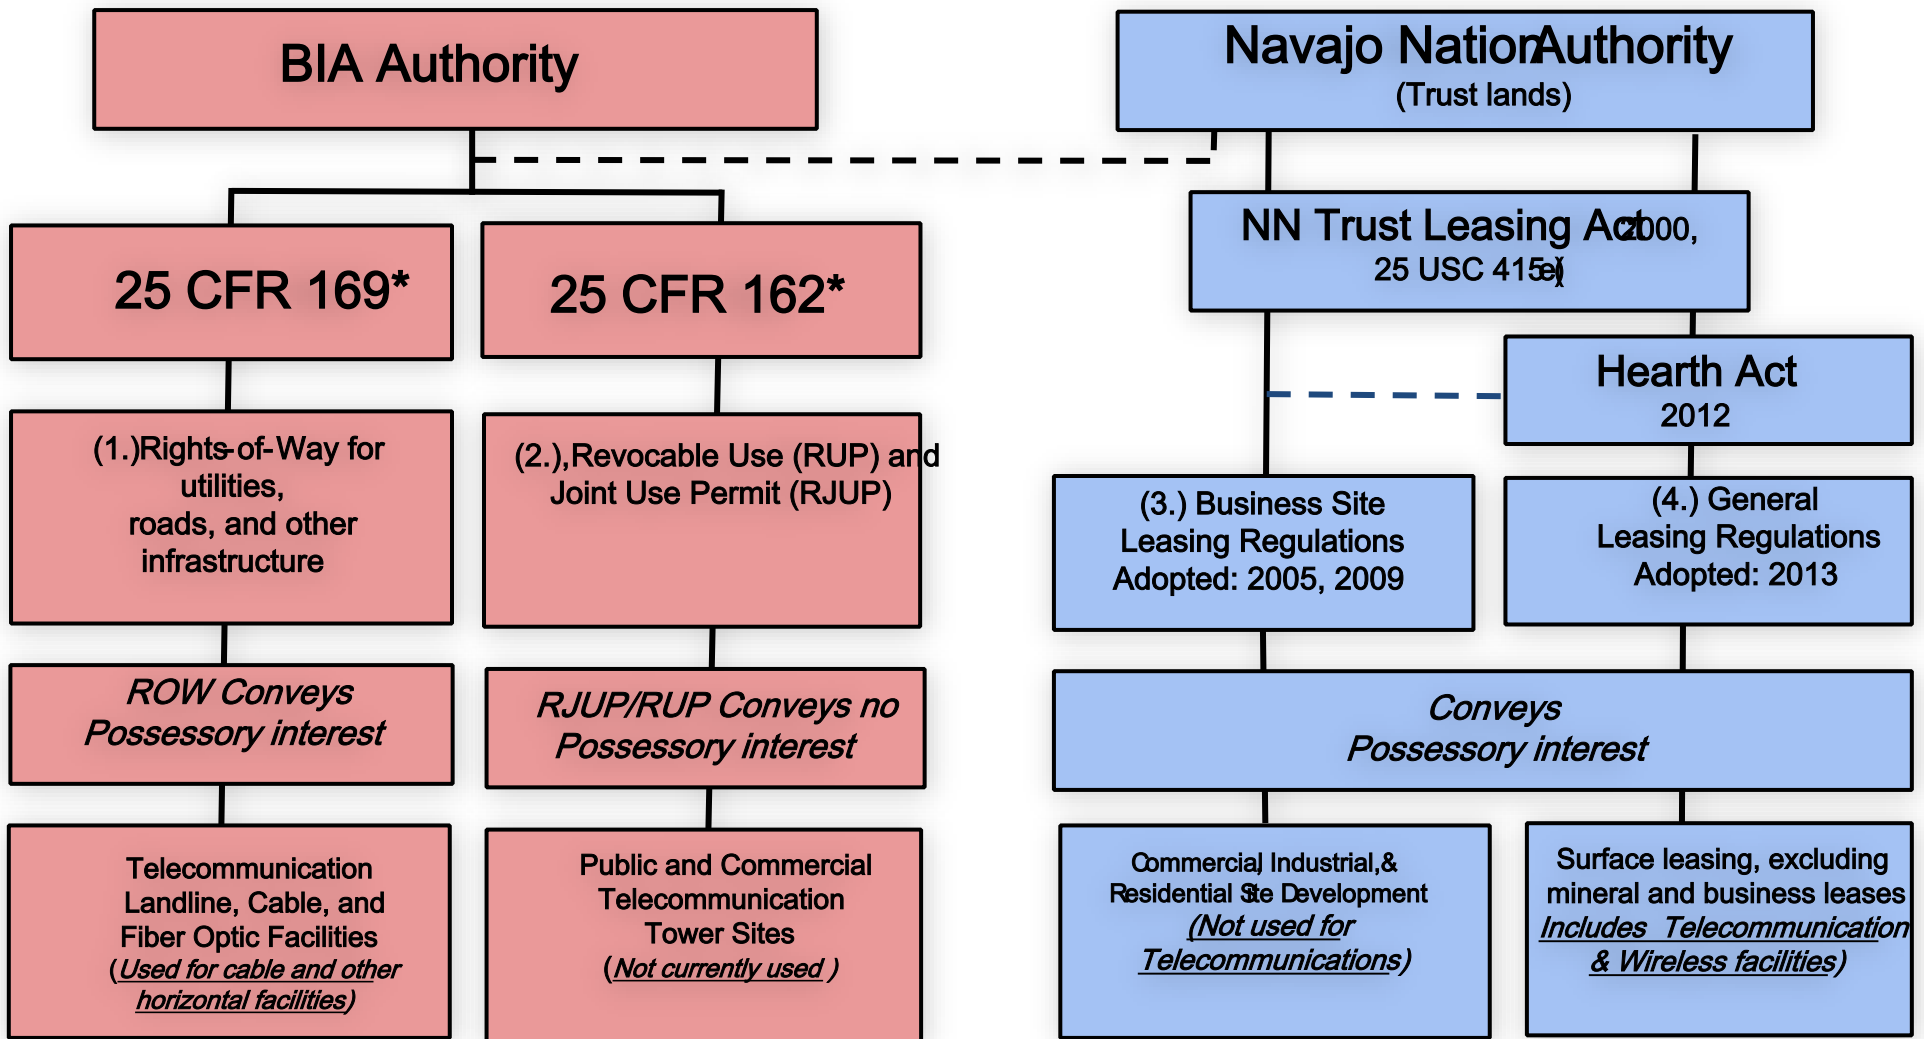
BIA Authority

Navajo Nation Authority
(Trust lands)

25 CFR 169*

25 CFR 162*

NN Trust Leasing Act 2000,
25 USC 415(e)

Hearth Act
2012

(1.)Rights-of-Way for utilities, roads, and other infrastructure

(2.),Revocable Use (RUP) and Joint Use Permit (RJUP)

(3.) Business Site Leasing Regulations Adopted: 2005, 2009

(4.) General Leasing Regulations Adopted: 2013

ROW Conveys Possessory interest

RJUP/RUP Conveys no Possessory interest

Conveys Possessory interest

Telecommunication Landline, Cable, and Fiber Optic Facilities (Used for cable and other horizontal facilities)

Public and Commercial Telecommunication Tower Sites (Not currently used)

Commercial, Industrial, & Residential Site Development (Not used for Telecommunications)

Surface leasing, excluding mineral and business leases Includes Telecommunication & Wireless facilities)